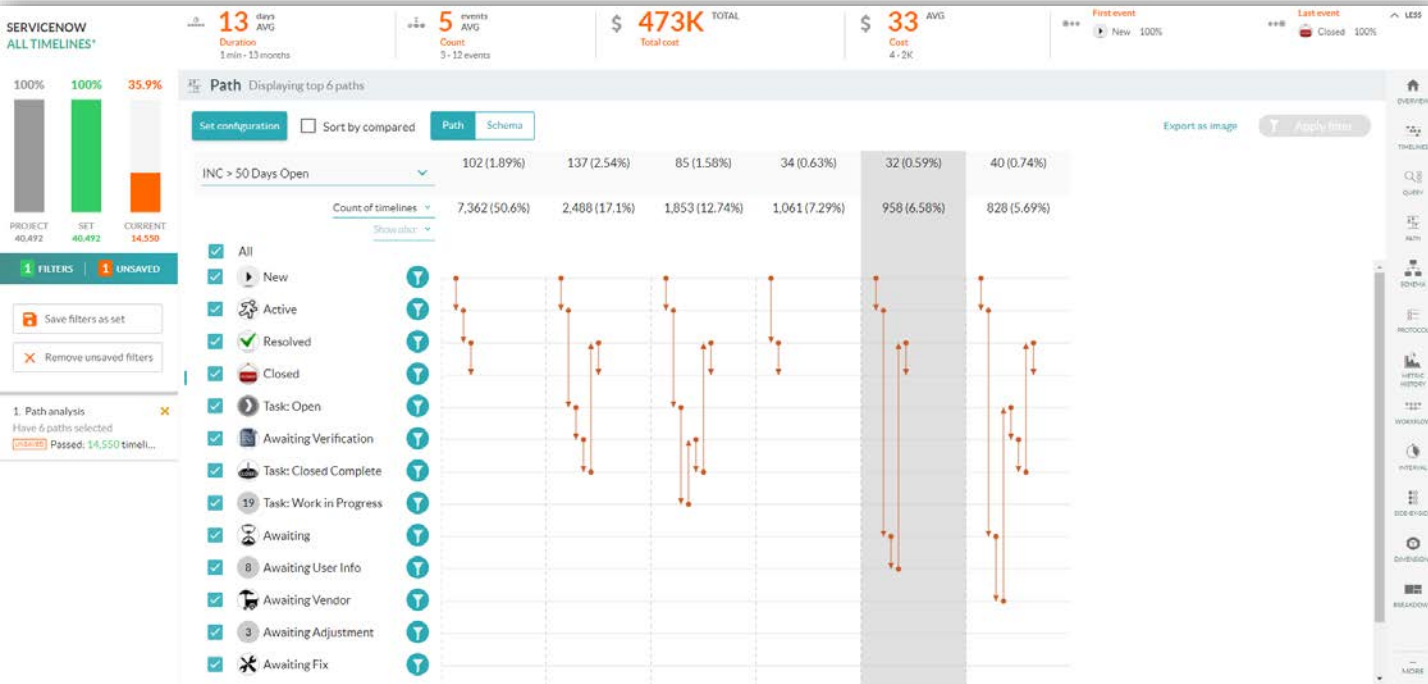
SERVICENOW
ALL TIMELINES*

13 days AVG
Duration
1 min - 13 months

5 events AVG
Count
3 - 12 events

$ 473K TOTAL
Total cost

$ 33 AVG
Cost
4 - 2K

First event
New 100%

Last event
Closed 100%

LESS

100%
100%
35.9%

PROJECT 40,492
SET 40,492
CURRENT 14,550

1 FILTERS | 1 UNSAVED

Save filters as set

Remove unsaved filters

1. Path analysis
Have 6 paths selected
UNSAVED Passed: 14,550 timeli...

Path Displaying top 6 paths

Set configuration

Sort by compared

Path
Schema

Export as image

Apply filter

INC > 50 Days Open

Count of timelines

Show also

| 102 (1.89%) | 137 (2.54%) | 85 (1.58%) | 34 (0.63%) | 32 (0.59%) | 40 (0.74%) |
|---|---|---|---|---|---|
| 7,362 (50.6%) | 2,488 (17.1%) | 1,853 (12.74%) | 1,061 (7.29%) | 958 (6.58%) | 828 (5.69%) |

All
New
Active
Resolved
Closed
Task: Open
Awaiting Verification
Task: Closed Complete
19 Task: Work in Progress
Awaiting
8 Awaiting User Info
Awaiting Vendor
3 Awaiting Adjustment
Awaiting Fix

OVERVIEW
TIMELINES
QUERY
PATH
SCHEMA
PROTOCOL
METRIC HISTORY
WORKFLOW
INTERVAL
SIDE-BY-SIDE
DIMENSION
BREAKDOWN
MORE